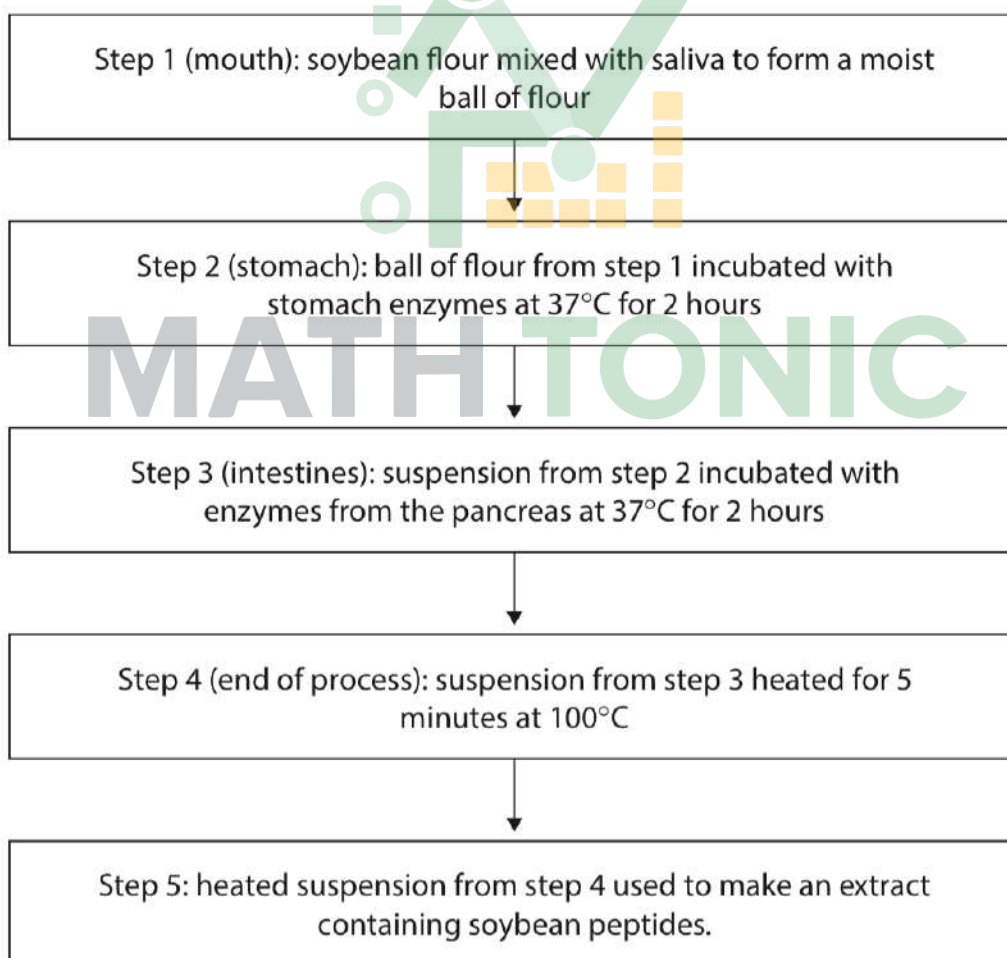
Step 1 (mouth): soybean flour mixed with saliva to form a moist ball of flour

Step 2 (stomach): ball of flour from step 1 incubated with stomach enzymes at 37°C for 2 hours

MATH TONIC

Step 3 (intestines): suspension from step 2 incubated with enzymes from the pancreas at 37°C for 2 hours

Step 4 (end of process): suspension from step 3 heated for 5 minutes at 100°C

Step 5: heated suspension from step 4 used to make an extract containing soybean peptides.